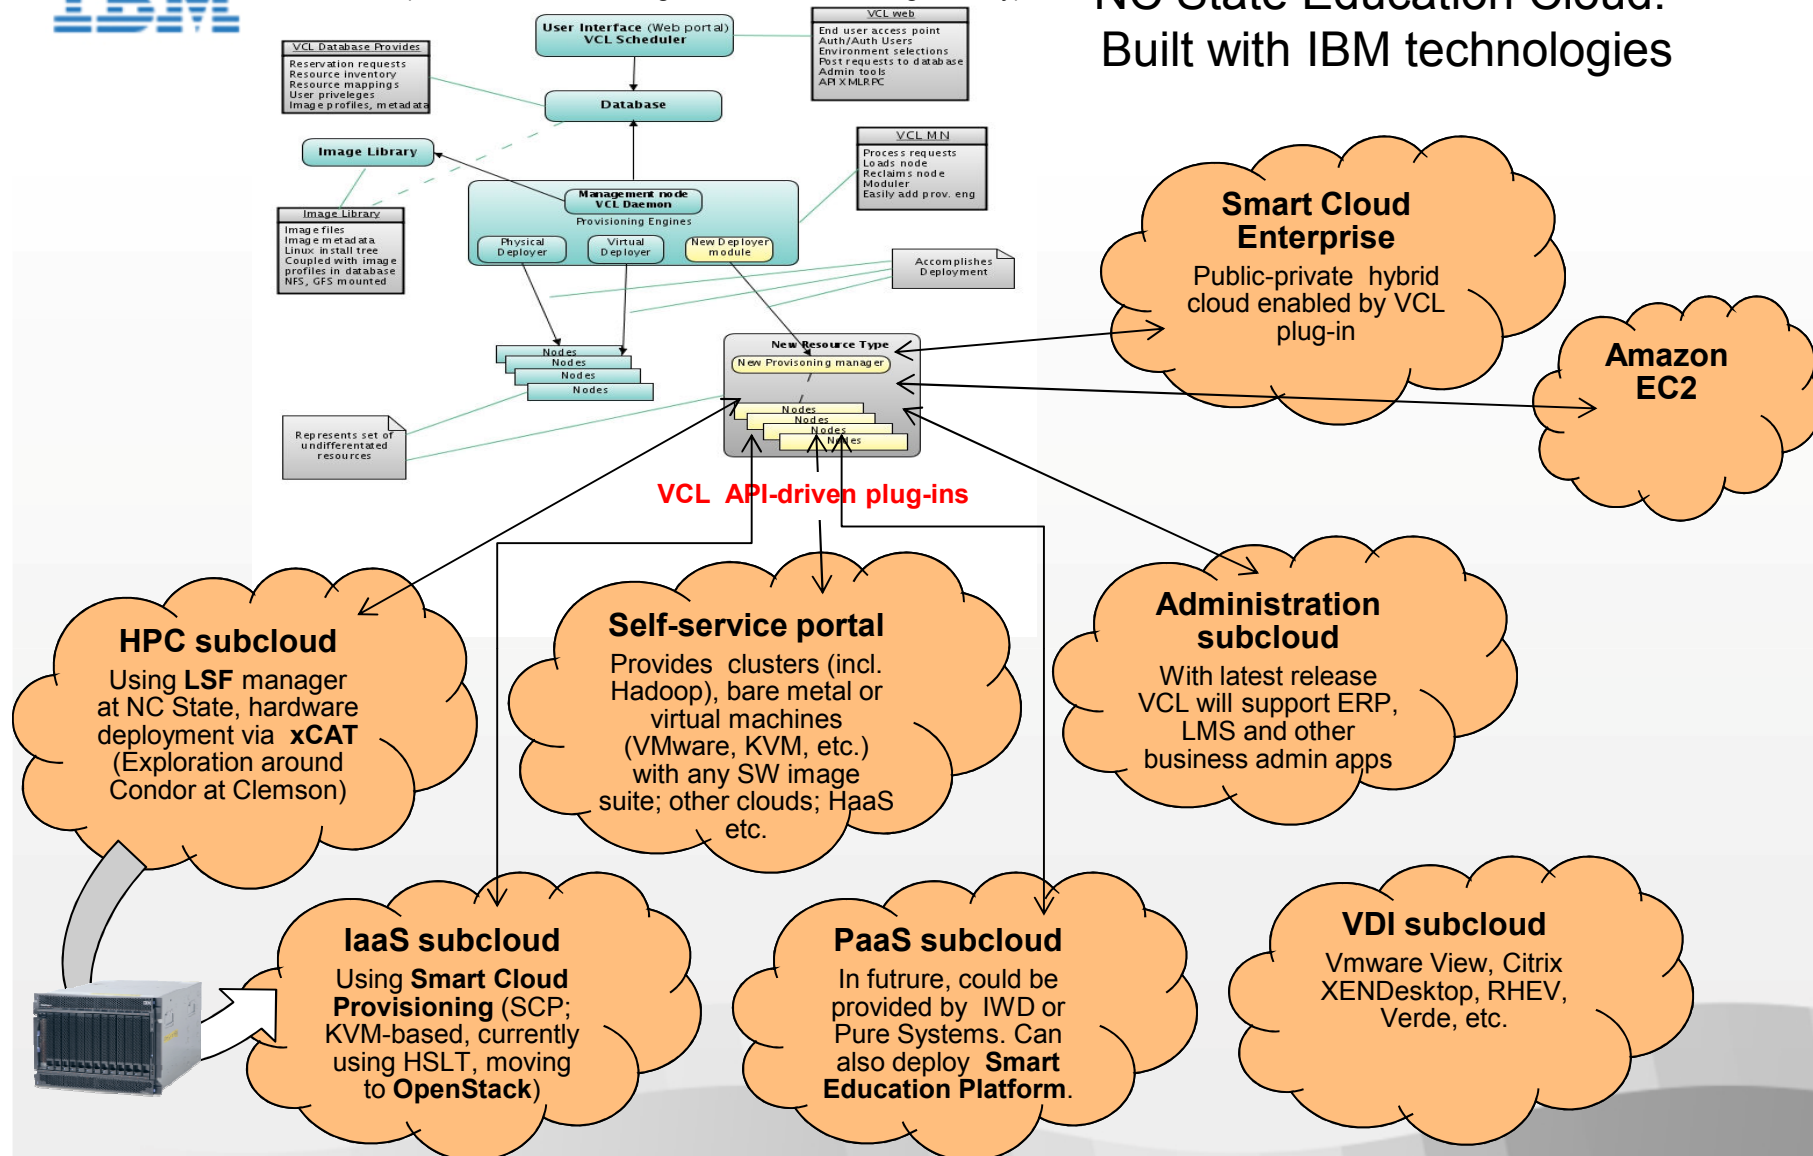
NC State Education Cloud:
Built with IBM technologies

User Interface (Web portal)
VCL Scheduler

VCL web
End user access point
Auth/Auth Users
Environment selections
Post requests to database
Admin tools
API X MLRPC

VCL Database Provides
Reservation requests
Resource inventory
Resource mappings
User priveleges
Image profiles, metadata

Database

Image Library

VCL MN
Process requests
Loads node
Reclaims node
Moduler
Easily add prov. eng

Image Library
Image files
Image metadata
Linux install tree
Coupled with image profiles in database
NFS, GFS mounted

Management node
VCL Daemon
Provisioning Engines
Physical Deployer
Virtual Deployer
New Deployer module

Accomplishes Deployment

Nodes
Nodes
Nodes
Nodes

New Resource Type
New Provisoning manager
Nodes
Nodes
Nodes
Nodes

Represents set of undifferentiated resources

VCL API-driven plug-ins

Smart Cloud Enterprise
Public-private hybrid cloud enabled by VCL plug-in

Amazon EC2

HPC subcloud
Using LSF manager at NC State, hardware deployment via xCAT (Exploration around Condor at Clemson)

Self-service portal
Provides clusters (incl. Hadoop), bare metal or virtual machines (VMware, KVM, etc.) with any SW image suite; other clouds; HaaS etc.

Administration subcloud
With latest release VCL will support ERP, LMS and other business admin apps

IaaS subcloud
Using Smart Cloud Provisioning (SCP; KVM-based, currently using HSLT, moving to OpenStack)

PaaS subcloud
In futrure, could be provided by IWD or Pure Systems. Can also deploy Smart Education Platform.

VDI subcloud
Vmware View, Citrix XENDesktop, RHEV, Verde, etc.